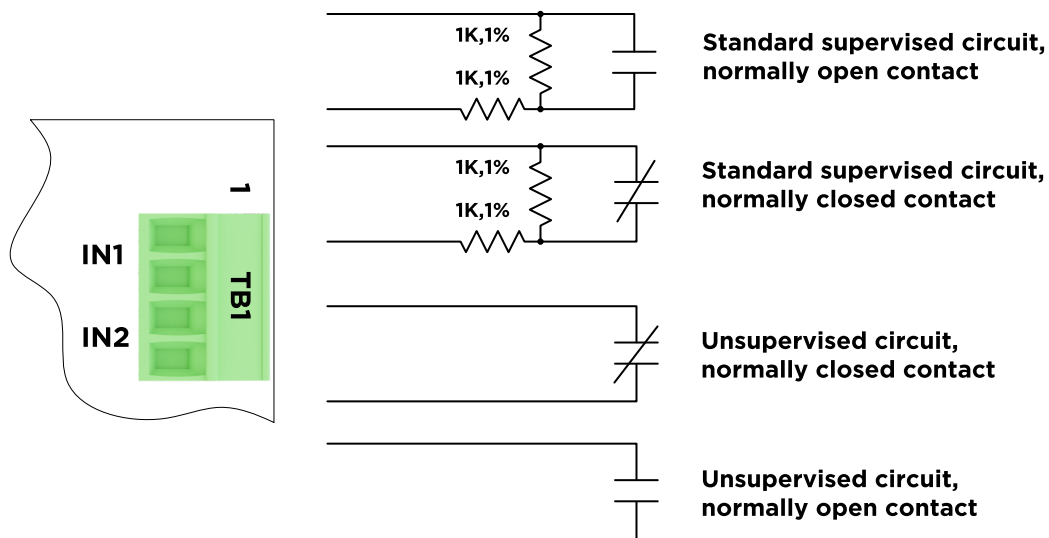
1K,1%

1K,1%

Standard supervised circuit, normally open contact

1K,1%

1K,1%

Standard supervised circuit, normally closed contact

1

IN1

TB1

IN2

Unsupervised circuit, normally closed contact

Unsupervised circuit, normally open contact